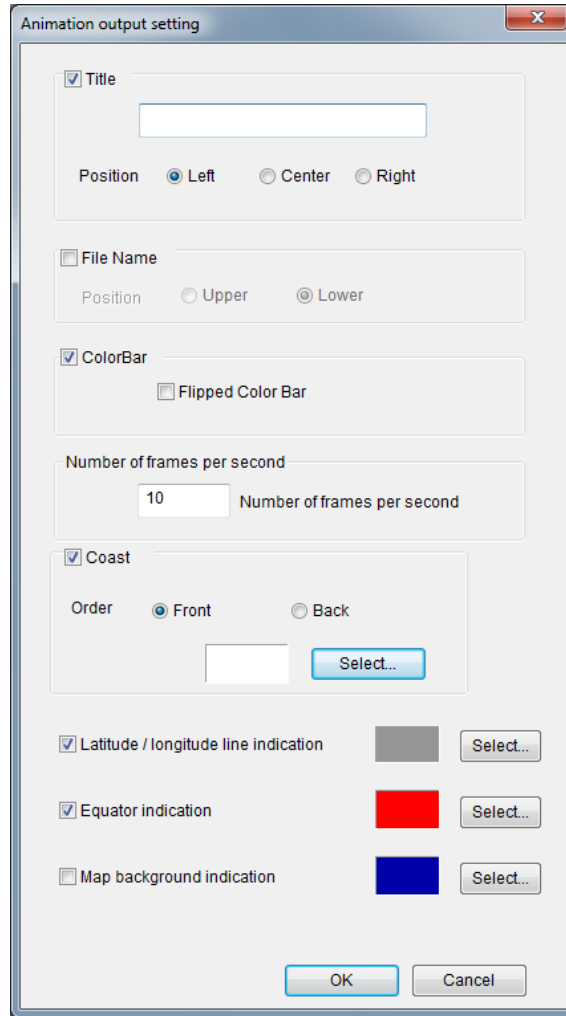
Animation output setting

Title

Position Left Center Right

File Name

Position Upper Lower

ColorBar

Flipped Color Bar

Number of frames per second

10 Number of frames per second

Coast

Order Front Back

Select...

Latitude / longitude line indication Select...

Equator indication Select...

Map background indication Select...

OK Cancel